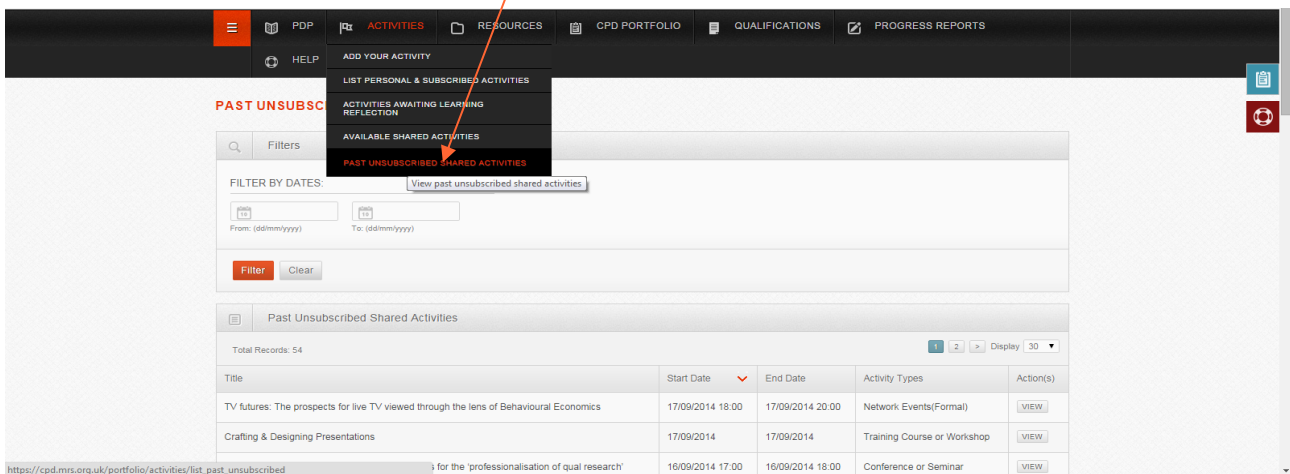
PDP ACTIVITIES RESOURCES CPD PORTFOLIO QUALIFICATIONS PROGRESS REPORTS

HELP

ADD YOUR ACTIVITY
LIST PERSONAL & SUBSCRIBED ACTIVITIES
ACTIVITIES AWAITING LEARNING REFLECTION
AVAILABLE SHARED ACTIVITIES
PAST UNSUBSCRIBED SHARED ACTIVITIES

View past unsubscribed shared activities

PAST UNSUBSC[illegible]

Filters

FILTER BY DATES:

From: (dd/mm/yyyy)
To: (dd/mm/yyyy)

Filter Clear

Past Unsubscribed Shared Activities

Total Records: 54

1 2 > Display 30

| Title | Start Date | End Date | Activity Types | Action(s) |
|---|---|---|---|---|
| TV futures: The prospects for live TV viewed through the lens of Behavioural Economics | 17/09/2014 18:00 | 17/09/2014 20:00 | Network Events(Formal) | VIEW |
| Crafting & Designing Presentations | 17/09/2014 | 17/09/2014 | Training Course or Workshop | VIEW |
| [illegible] for the 'professionalisation of qual research' | 16/09/2014 17:00 | 16/09/2014 18:00 | Conference or Seminar | VIEW |

https://cpd.mrs.org.uk/portfolio/activities/list_past_unsubscribed